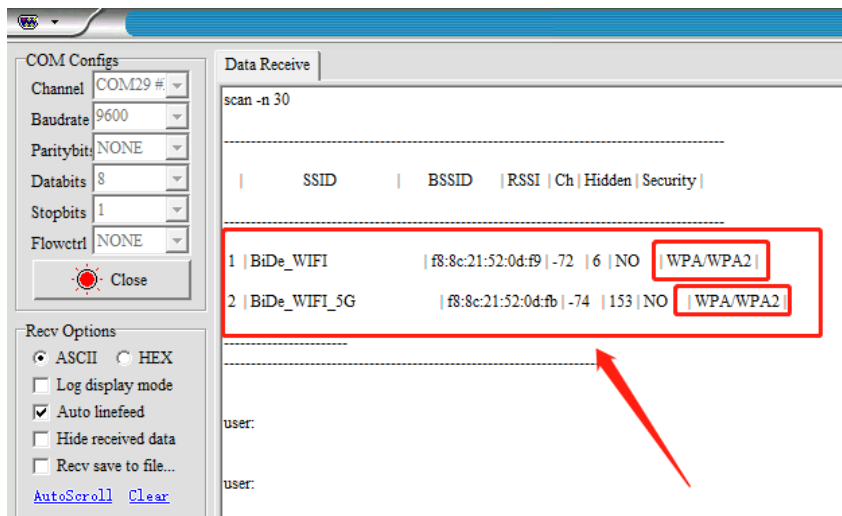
COM Configs
Channel COM29 #
Baudrate 9600
Paritybits NONE
Databits 8
Stopbits 1
Flowctrl NONE
Close

Recv Options
ASCII HEX
Log display mode
Auto linefeed
Hide received data
Recv save to file...
AutoScroll Clear

Data Receive

scan -n 30

--------------------------------------------------------------------------------------------

| SSID | BSSID | RSSI | Ch | Hidden | Security |

--------------------------------------------------------------------------------------------

1 | BiDe_WIFI | f8:8c:21:52:0d:f9 | -72 | 6 | NO | WPA/WPA2 |

2 | BiDe_WIFI_5G | f8:8c:21:52:0d:fb | -74 | 153 | NO | WPA/WPA2 |

------------------------
----------------------------------------------------------------------------

user:

user: